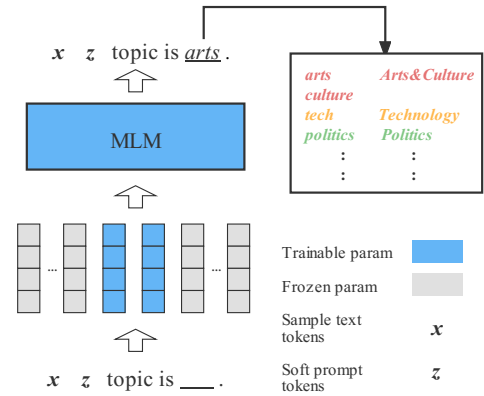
$x$ $z$ topic is arts .

MLM

arts
culture
tech
politics
:
:

Arts&Culture

Technology
Politics
:
:

...

...

$x$ $z$ topic is ___ .

Trainable param

Frozen param

Sample text tokens $x$

Soft prompt tokens $z$